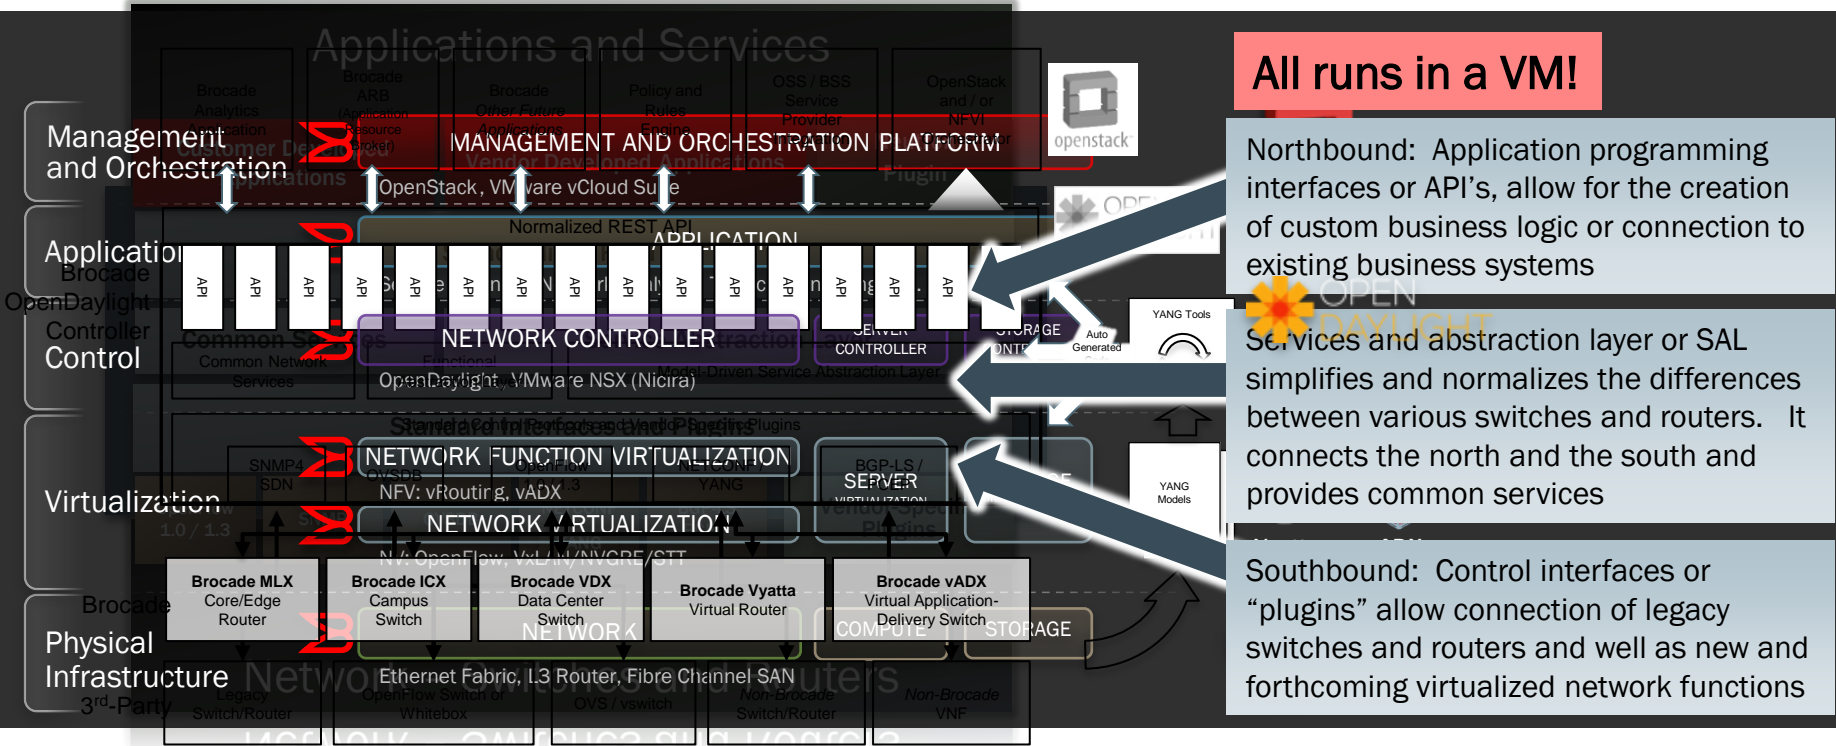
Applications and Services

Management and Orchestration

MANAGEMENT AND ORCHESTRATION PLATFORM

OpenStack, VMware vCloud Suite

Application

Normalized REST API

APPLICATION

API API API API API API API API API API API API API API API

Control

NETWORK CONTROLLER

SERVER CONTROLLER

STORAGE CONTROLLER

OpenDaylight, VMware NSX (Nicira)

Virtualization

NETWORK FUNCTION VIRTUALIZATION

NFV: vRouting, vADX

SERVER VIRTUALIZATION

NETWORK VIRTUALIZATION

NV: OpenFlow, VXLAN/NVGRE/STT

Physical Infrastructure

| Brocade MLX Core/Edge Router | Brocade ICX Campus Switch | Brocade VDX Data Center Switch | Brocade Vyatta Virtual Router | Brocade vADX Virtual Application-Delivery Switch |

NETWORK

COMPUTE

STORAGE

Ethernet Fabric, L3 Router, Fibre Channel SAN

openstack

YANG Tools

Auto Generated

YANG Models

All runs in a VM!

Northbound: Application programming interfaces or API's, allow for the creation of custom business logic or connection to existing business systems

Services and abstraction layer or SAL simplifies and normalizes the differences between various switches and routers. It connects the north and the south and provides common services

Southbound: Control interfaces or "plugins" allow connection of legacy switches and routers and well as new and forthcoming virtualized network functions